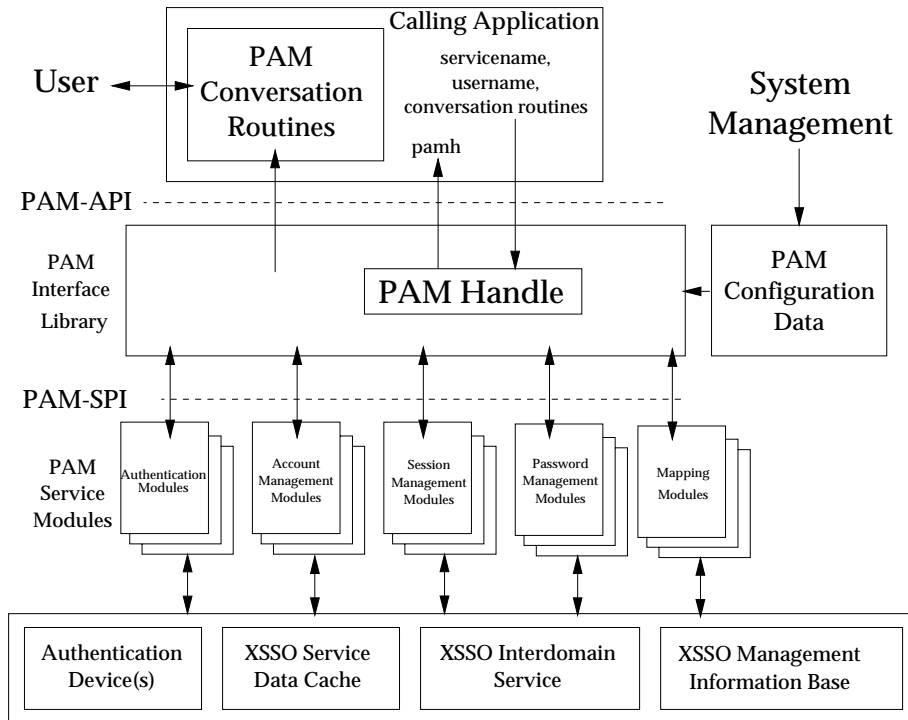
Calling Application

PAM Conversation Routines

servicename, username, conversation routines

User

System Management

pamh

PAM-API

PAM Interface Library

PAM Handle

PAM Configuration Data

PAM-SPI

PAM Service Modules

Authentication Modules

Account Management Modules

Session Management Modules

Password Management Modules

Mapping Modules

Authentication Device(s)

XSSO Service Data Cache

XSSO Interdomain Service

XSSO Management Information Base